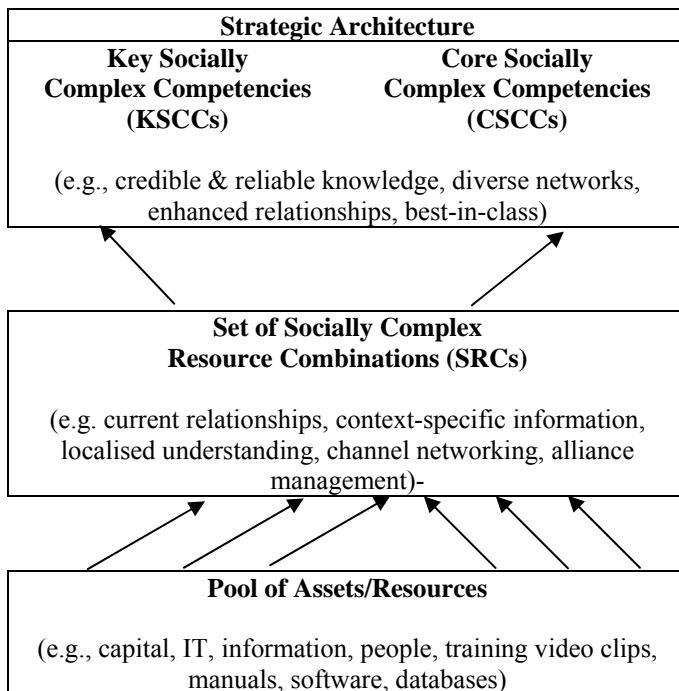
Strategic Architecture

Key Socially Complex Competencies (KSCCs)

Core Socially Complex Competencies (CSCCs)

(e.g., credible & reliable knowledge, diverse networks, enhanced relationships, best-in-class)

Set of Socially Complex Resource Combinations (SRCs)

(e.g. current relationships, context-specific information, localised understanding, channel networking, alliance management)-

Pool of Assets/Resources

(e.g., capital, IT, information, people, training video clips, manuals, software, databases)